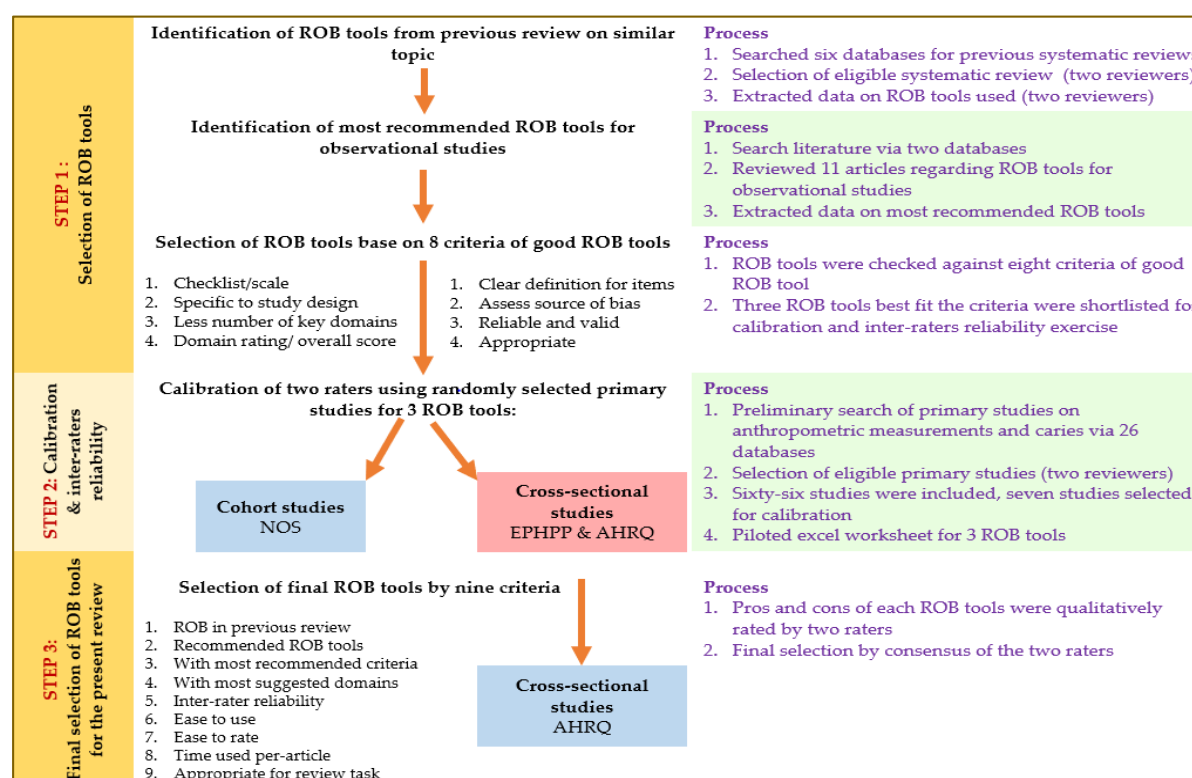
STEP 1 : Selection of ROB tools

Identification of ROB tools from previous review on similar topic

Process
1. Searched six databases for previous systematic reviews
2. Selection of eligible systematic review (two reviewers)
3. Extracted data on ROB tools used (two reviewers)

Identification of most recommended ROB tools for observational studies

Process
1. Search literature via two databases
2. Reviewed 11 articles regarding ROB tools for observational studies
3. Extracted data on most recommended ROB tools

Selection of ROB tools base on 8 criteria of good ROB tools

1. Checklist/scale
2. Specific to study design
3. Less number of key domains
4. Domain rating/ overall score

1. Clear definition for items
2. Assess source of bias
3. Reliable and valid
4. Appropriate

Process
1. ROB tools were checked against eight criteria of good ROB tool
2. Three ROB tools best fit the criteria were shortlisted for calibration and inter-raters reliability exercise

STEP 2: Calibration & inter-raters reliability

Calibration of two raters using randomly selected primary studies for 3 ROB tools:

Cohort studies
NOS

Cross-sectional studies
EPHPP & AHRQ

Process
1. Preliminary search of primary studies on anthropometric measurements and caries via 26 databases
2. Selection of eligible primary studies (two reviewers)
3. Sixty-six studies were included, seven studies selected for calibration
4. Piloted excel worksheet for 3 ROB tools

STEP 3: Final selection of ROB tools for the present review

Selection of final ROB tools by nine criteria

1. ROB in previous review
2. Recommended ROB tools
3. With most recommended criteria
4. With most suggested domains
5. Inter-rater reliability
6. Ease to use
7. Ease to rate
8. Time used per-article
9. Appropriate for review task

Cross-sectional studies
AHRQ

Process
1. Pros and cons of each ROB tools were qualitatively rated by two raters
2. Final selection by consensus of the two raters